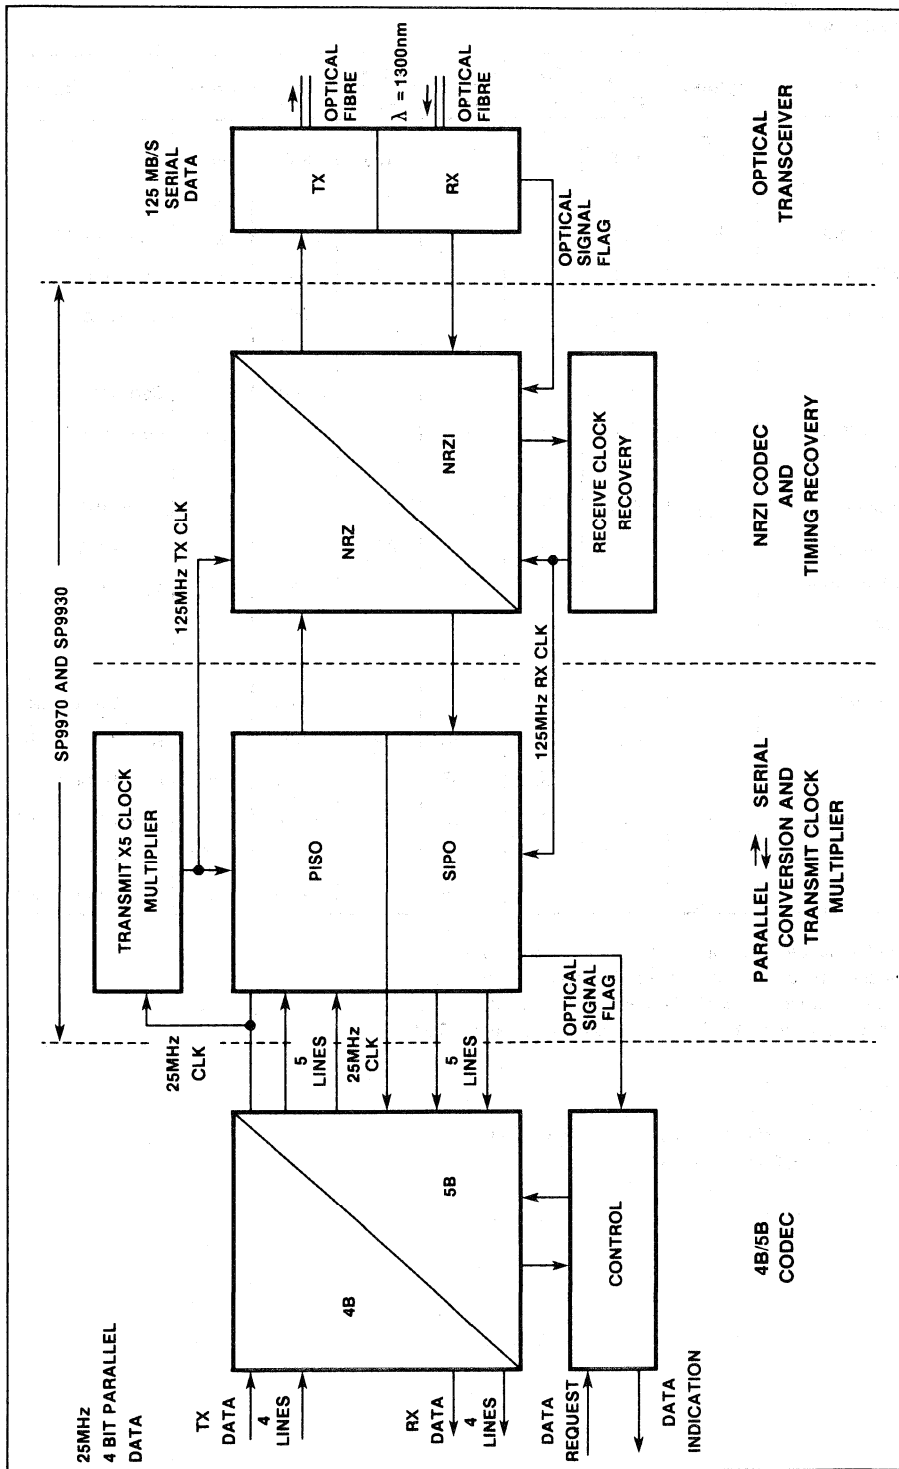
125 MB/S SERIAL DATA

OPTICAL FIBRE

$\lambda$ = 1300nm

OPTICAL FIBRE

TX

RX

OPTICAL SIGNAL FLAG

OPTICAL TRANSCEIVER

SP9970 AND SP9930

NRZ

NRZI

RECEIVE CLOCK RECOVERY

125MHz TX CLK

125MHz RX CLK

NRZI CODEC AND TIMING RECOVERY

TRANSMIT X5 CLOCK MULTIPLIER

PISO

SIPO

OPTICAL SIGNAL FLAG

PARALLEL ⇄ SERIAL CONVERSION AND TRANSMIT CLOCK MULTIPLIER

25MHz CLK

5 LINES

25MHz CLK

5 LINES

4B

5B

CONTROL

4B/5B CODEC

25MHz 4 BIT PARALLEL DATA

TX DATA

4 LINES

RX DATA

4 LINES

DATA REQUEST

DATA INDICATION